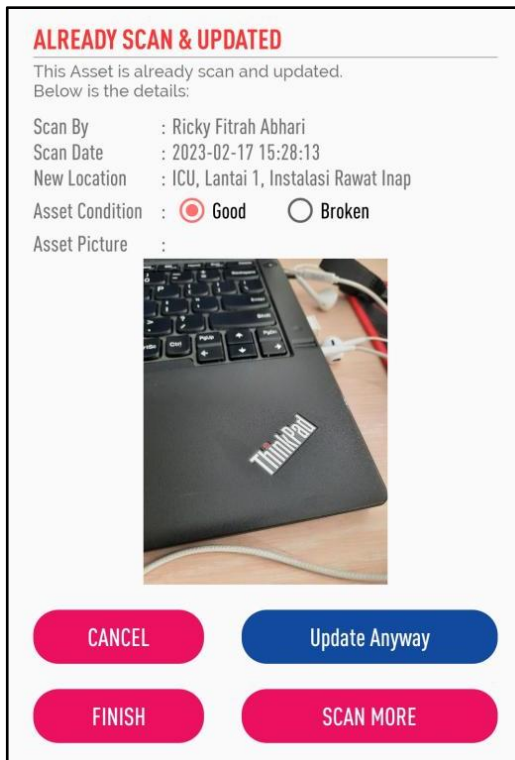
ALREADY SCAN & UPDATED

This Asset is already scan and updated.
Below is the details:

Scan By : Ricky Fitrah Abhari
Scan Date : 2023-02-17 15:28:13
New Location : ICU, Lantai 1, Instalasi Rawat Inap
Asset Condition : Good Broken
Asset Picture :

ThinkPad

CANCEL
Update Anyway
FINISH
SCAN MORE